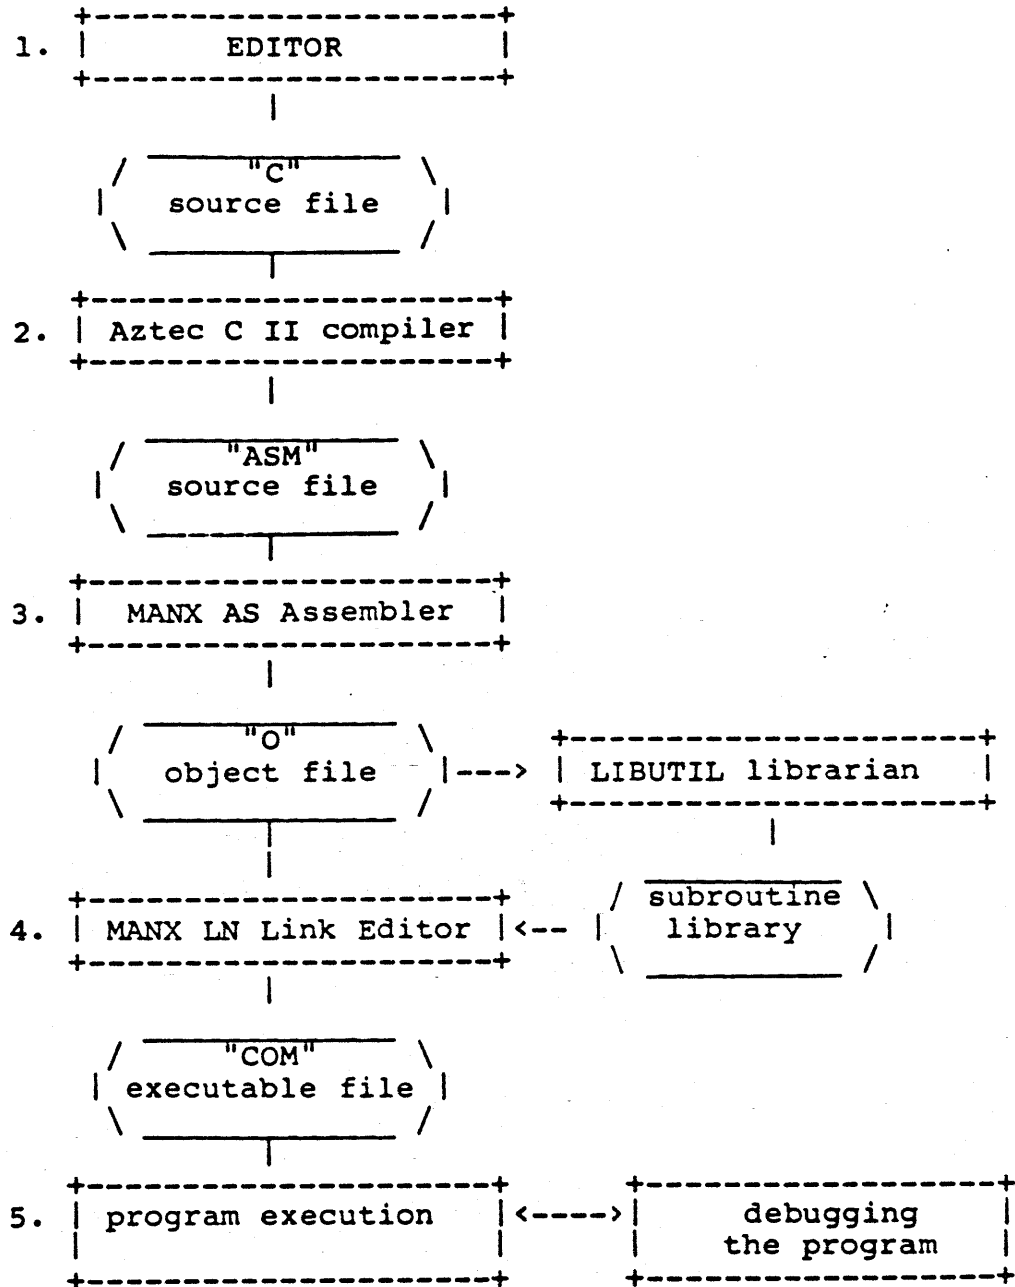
1. EDITOR

"C" source file

2. Aztec C II compiler

"ASM" source file

3. MANX AS Assembler

"O" object file ---> LIBUTIL librarian

subroutine library

4. MANX LN Link Editor <--

"COM" executable file

5. program execution <----> debugging the program